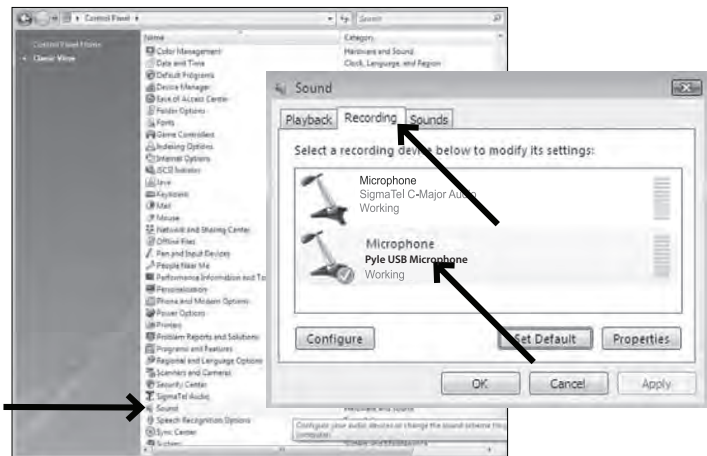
Control Panel

Search

Control Panel Home

Classic View

Name

Category

Color Management

Hardware and Sound

Date and Time

Clock, Language, and Region

Default Programs

Device Manager

Ease of Access Center

Folder Options

Fonts

Game Controllers

Indexing Options

Internet Options

iSCSI Initiator

Java

Keyboard

Mail

Mouse

Network and Sharing Center

Offline Files

Pen and Input Devices

People Near Me

Performance Information and To

Personalization

Phone and Modem Options

Power Options

Printers

Problem Reports and Solutions

Programs and Features

Regional and Language Options

Scanners and Cameras

Security Center

SigmaTel Audio

Sound

Speech Recognition Options

Sync Center

System

Hardware and Sound

Configure your audio devices or change the sound scheme for your computer.

Sound

Playback

Recording

Sounds

Select a recording device below to modify its settings:

Microphone

SigmaTel C-Major Audio

Working

Microphone

Pyle USB Microphone

Working

Configure

Set Default

Properties

OK

Cancel

Apply